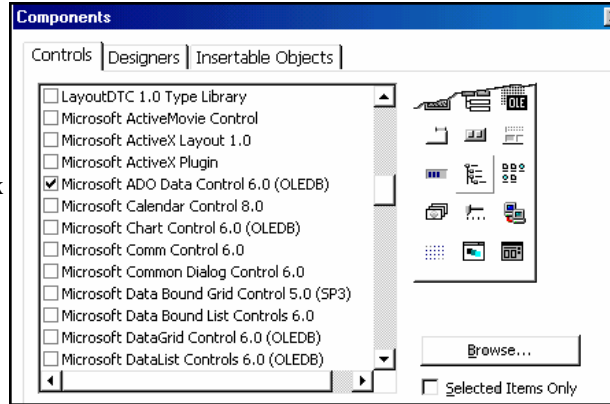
Components

Controls | Designers | Insertable Objects

☐ LayoutDTC 1.0 Type Library
☐ Microsoft ActiveMovie Control
☐ Microsoft ActiveX Layout 1.0
☐ Microsoft ActiveX Plugin
☑ Microsoft ADO Data Control 6.0 (OLEDB)
☐ Microsoft Calendar Control 8.0
☐ Microsoft Chart Control 6.0 (OLEDB)
☐ Microsoft Comm Control 6.0
☐ Microsoft Common Dialog Control 6.0
☐ Microsoft Data Bound Grid Control 5.0 (SP3)
☐ Microsoft Data Bound List Controls 6.0
☐ Microsoft DataGrid Control 6.0 (OLEDB)
☐ Microsoft DataList Controls 6.0 (OLEDB)

OLE

Browse...

☐ Selected Items Only